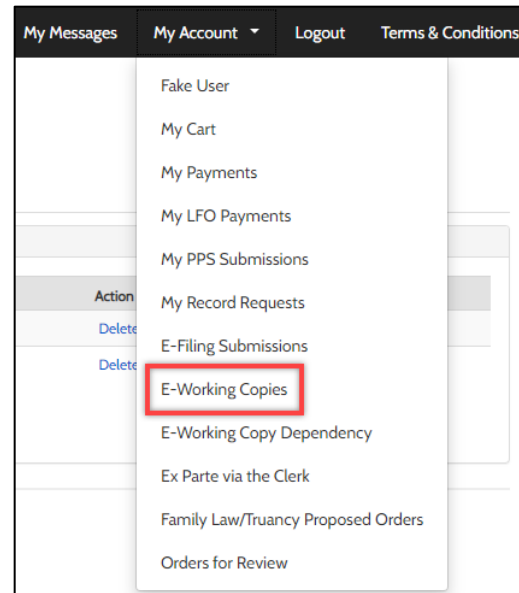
My Messages
My Account
Logout
Terms & Conditions

Fake User
My Cart
My Payments
My LFO Payments
My PPS Submissions
My Record Requests
E-Filing Submissions
E-Working Copies
E-Working Copy Dependency
Ex Parte via the Clerk
Family Law/Truancy Proposed Orders
Orders for Review

Action
Delete
Delete